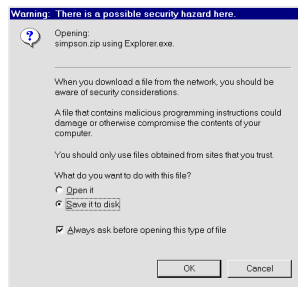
Warning: There is a possible security hazard here.

Opening:
simpson.zip using Explorer.exe.

When you download a file from the network, you should be aware of security considerations.

A file that contains malicious programming instructions could damage or otherwise compromise the contents of your computer.

You should only use files obtained from sites that you trust.

What do you want to do with this file?

Open it

Save it to disk

Always ask before opening this type of file

OK

Cancel